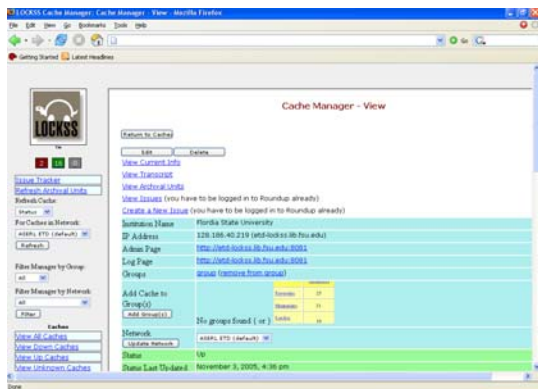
LOCKSS Cache Manager: Cache Manager - View - Mozilla Firefox

File Edit View Go Bookmarks Tools Help

Getting Started Latest Headlines

LOCKSS

Issue Tracker
Refresh Archival Units
Refresh Caches
Status
For Caches in Network:
ADERL ETD (default)
Refresh

Filter Managers by Group:
All

Filter Managers by Network:
All
Filter

Caches
View All Caches
View Down Caches
View Up Caches
View Unknown Caches

Cache Manager - View

Return to Caches

Edit Delete

View Current Info
View Transcript
View Archival Units
View Issues (you have to be logged in to Roundup already)
Create a New Issue (you have to be logged in to Roundup already)

| | |
|---|---|
| Institution Name | Florida State University |
| IP Address | 128.186.40.219 (etd-lockss.lib.fsu.edu) |
| Admin Page | http://etd-lockss.lib.fsu.edu:8081 |
| Log Page | http://etd-lockss.lib.fsu.edu:8081 |
| Groups | group (remove from group) |
| Add Cache to Group(s) Add Group(s) | No groups found ( or ) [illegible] |
| Network Update Network | ADERL ETD (default) |
| Status | Up |
| Status Last Updated | November 3, 2005, 4:36 pm |

Done